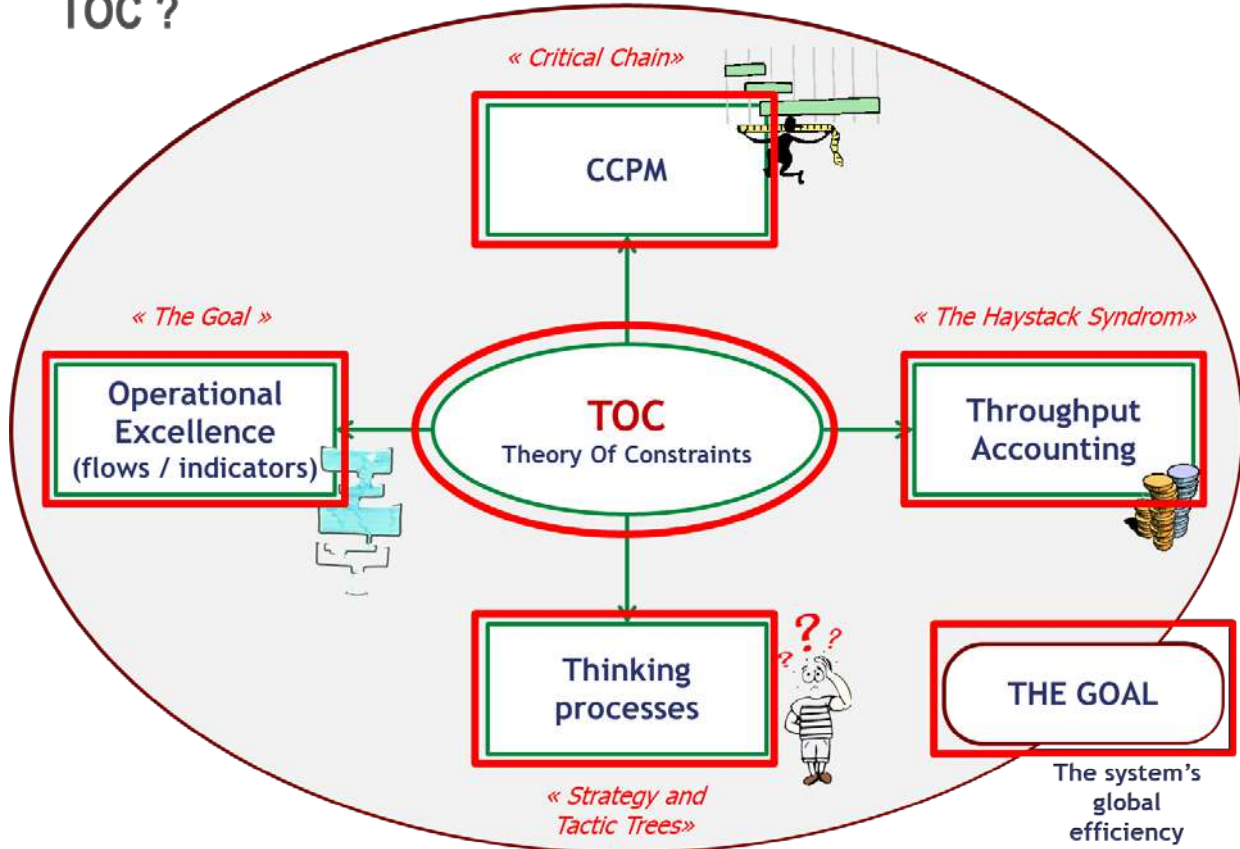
TOC ?

« Critical Chain»

CCPM

« The Goal »

Operational Excellence (flows / indicators)

TOC
Theory Of Constraints

« The Haystack Syndrom»

Throughput Accounting

Thinking processes

« Strategy and Tactic Trees»

THE GOAL

The system's global efficiency